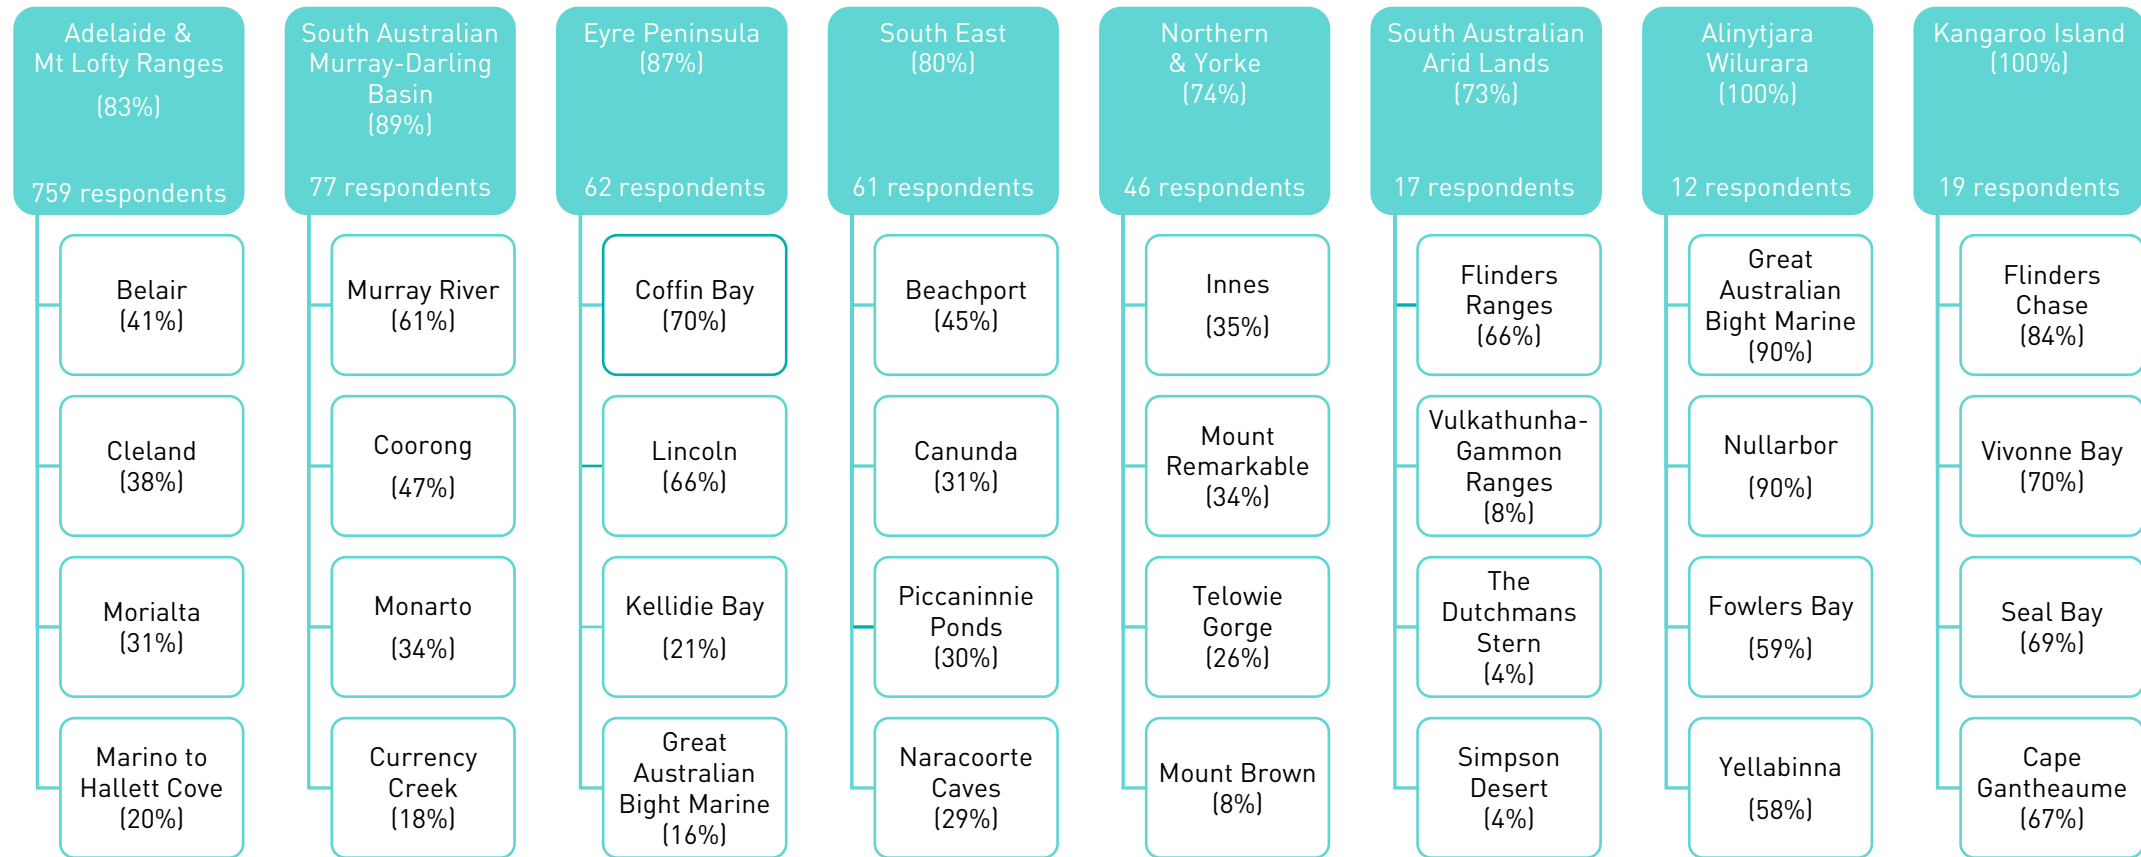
Adelaide & Mt Lofty Ranges
(83%)
759 respondents

Belair
(41%)

Cleland
(38%)

Morialta
(31%)

Marino to Hallett Cove
(20%)

South Australian Murray-Darling Basin
(89%)
77 respondents

Murray River
(61%)

Coorong
(47%)

Monarto
(34%)

Currency Creek
(18%)

Eyre Peninsula
(87%)
62 respondents

Coffin Bay
(70%)

Lincoln
(66%)

Kellidie Bay
(21%)

Great Australian Bight Marine
(16%)

South East
(80%)
61 respondents

Beachport
(45%)

Canunda
(31%)

Piccaninnie Ponds
(30%)

Naracoorte Caves
(29%)

Northern & Yorke
(74%)
46 respondents

Innes
(35%)

Mount Remarkable
(34%)

Telowie Gorge
(26%)

Mount Brown
(8%)

South Australian Arid Lands
(73%)
17 respondents

Flinders Ranges
(66%)

Vulkathunha-Gammon Ranges
(8%)

The Dutchmans Stern
(4%)

Simpson Desert
(4%)

Alinytjara Wilurara
(100%)
12 respondents

Great Australian Bight Marine
(90%)

Nullarbor
(90%)

Fowlers Bay
(59%)

Yellabinna
(58%)

Kangaroo Island
(100%)
19 respondents

Flinders Chase
(84%)

Vivonne Bay
(70%)

Seal Bay
(69%)

Cape Gantheaume
(67%)